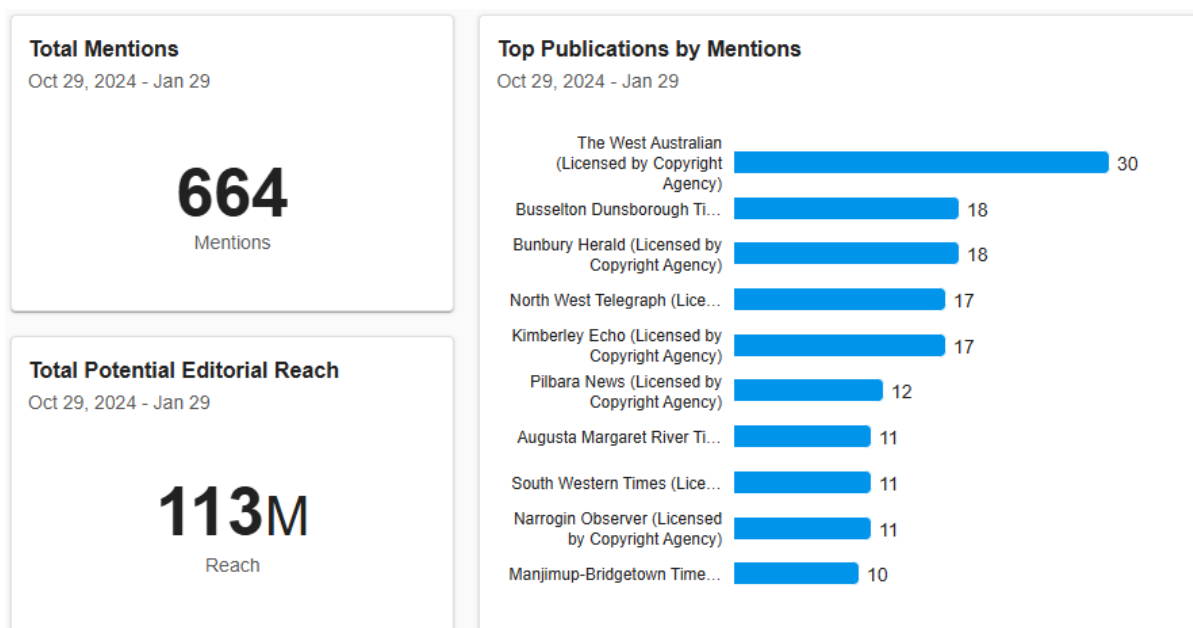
Total Mentions
Oct 29, 2024 - Jan 29

664
Mentions

Total Potential Editorial Reach
Oct 29, 2024 - Jan 29

113M
Reach

Top Publications by Mentions
Oct 29, 2024 - Jan 29

| Publication | Mentions |
|---|---|
| The West Australian (Licensed by Copyright Agency) | 30 |
| Busselton Dunsborough Ti... | 18 |
| Bunbury Herald (Licensed by Copyright Agency) | 18 |
| North West Telegraph (Lice... | 17 |
| Kimberley Echo (Licensed by Copyright Agency) | 17 |
| Pilbara News (Licensed by Copyright Agency) | 12 |
| Augusta Margaret River Ti... | 11 |
| South Western Times (Lice... | 11 |
| Narrogin Observer (Licensed by Copyright Agency) | 11 |
| Manjimup-Bridgetown Time... | 10 |